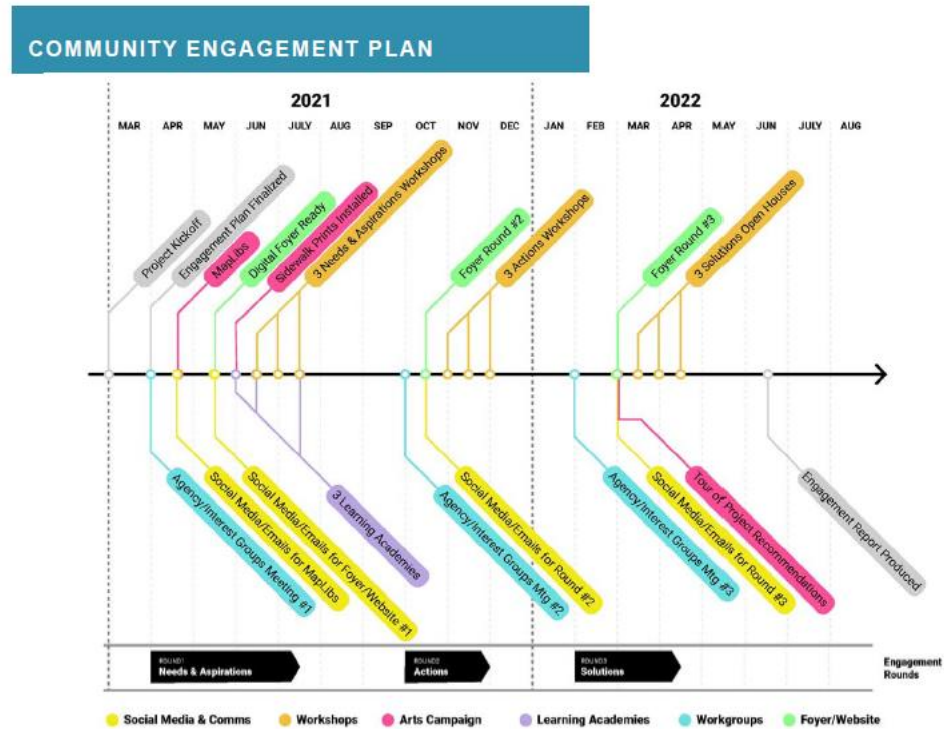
COMMUNITY ENGAGEMENT PLAN

2021

2022

MAR APR MAY JUN JULY AUG SEP OCT NOV DEC JAN FEB MAR APR M.AY JUN JULY AUG

Project Kickoff
Engagement Plan Finalized
MapLibs
Digital Foyer Ready
Sidewalk Prints Installed
3 Needs & Aspirations Workshops
Foyer Round #2
3 Actions Workshops
Foyer Round #3
3 Solutions Open Houses

Agency/Interest Groups Meeting #1
Social Media/Emails for MapLibs
Social Media/Emails for Foyer/Website #1
3 Learning Academies
Agency/Interest Groups Mtg #2
Social Media/Emails for Round #2
Agency/Interest Groups Mtg #3
Social Media/Emails for Round #3
Tour of Project Recommendations
Engagement Report Produced

ROUND 1 Needs & Aspirations
ROUND 2 Actions
ROUND 3 Solutions
Engagement Rounds

Social Media & Comms
Workshops
Arts Campaign
Learning Academies
Workgroups
Foyer/Website